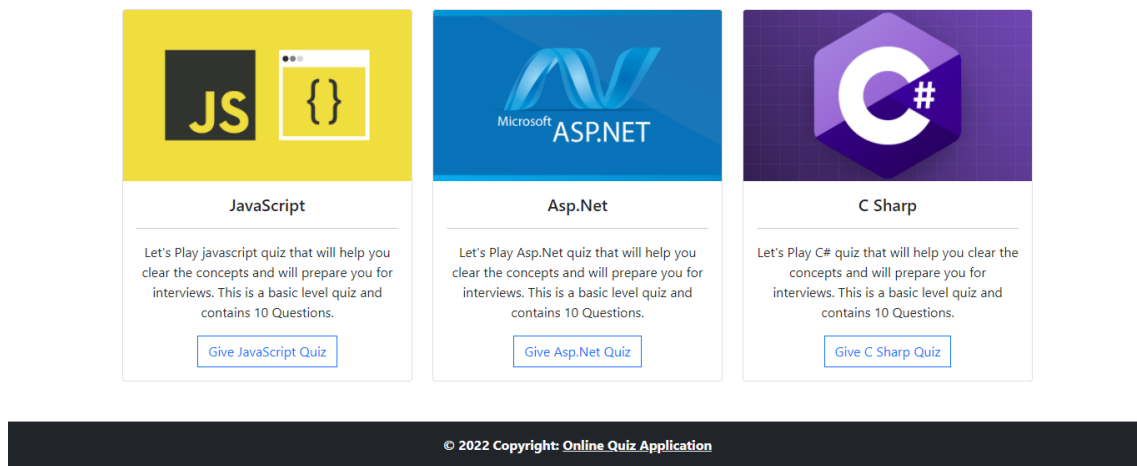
JS

{}

JavaScript

Let's Play javascript quiz that will help you clear the concepts and will prepare you for interviews. This is a basic level quiz and contains 10 Questions.

Give JavaScript Quiz

Microsoft ASP.NET

Asp.Net

Let's Play Asp.Net quiz that will help you clear the concepts and will prepare you for interviews. This is a basic level quiz and contains 10 Questions.

Give Asp.Net Quiz

C#

C Sharp

Let's Play C# quiz that will help you clear the concepts and will prepare you for interviews. This is a basic level quiz and contains 10 Questions.

Give C Sharp Quiz

© 2022 Copyright: Online Quiz Application